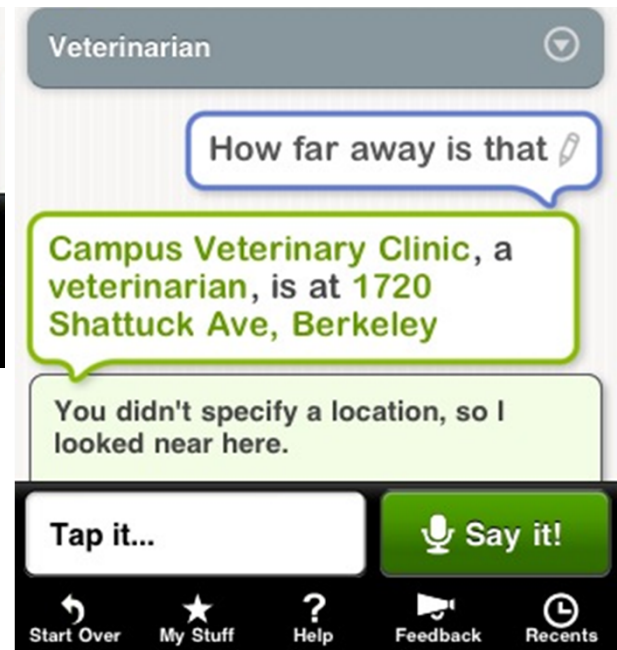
Veterinarian

How far away is that

Campus Veterinary Clinic, a veterinarian, is at 1720 Shattuck Ave, Berkeley

You didn't specify a location, so I looked near here.

Tap it...

Say it!

Start Over

My Stuff

Help

Feedback

Recents